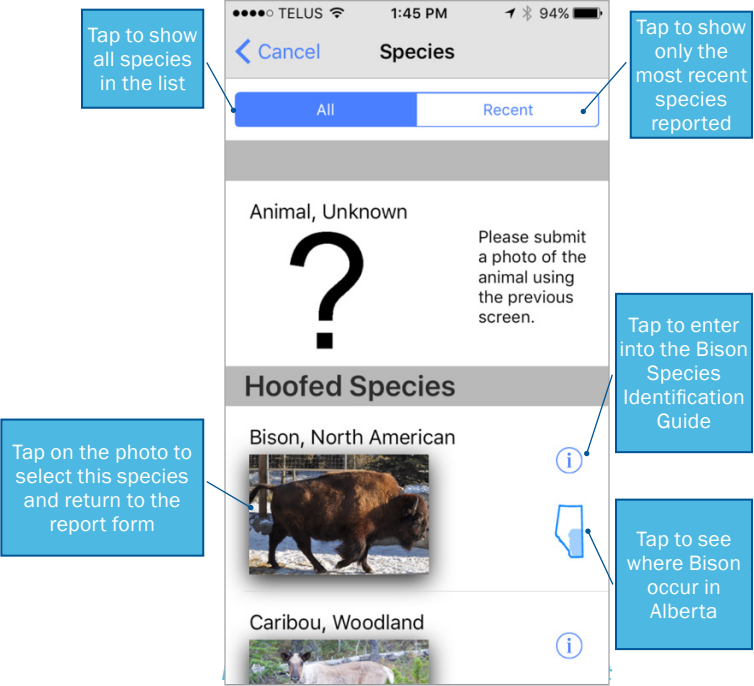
Tap to show all species in the list

●●●●○ TELUS 1:45 PM 94%

Cancel

Species

Tap to show only the most recent species reported

All

Recent

Animal, Unknown

?

Please submit a photo of the animal using the previous screen.

Tap to enter into the Bison Species Identification Guide

Hoofed Species

Bison, North American

Tap on the photo to select this species and return to the report form

i

Tap to see where Bison occur in Alberta

Caribou, Woodland

i